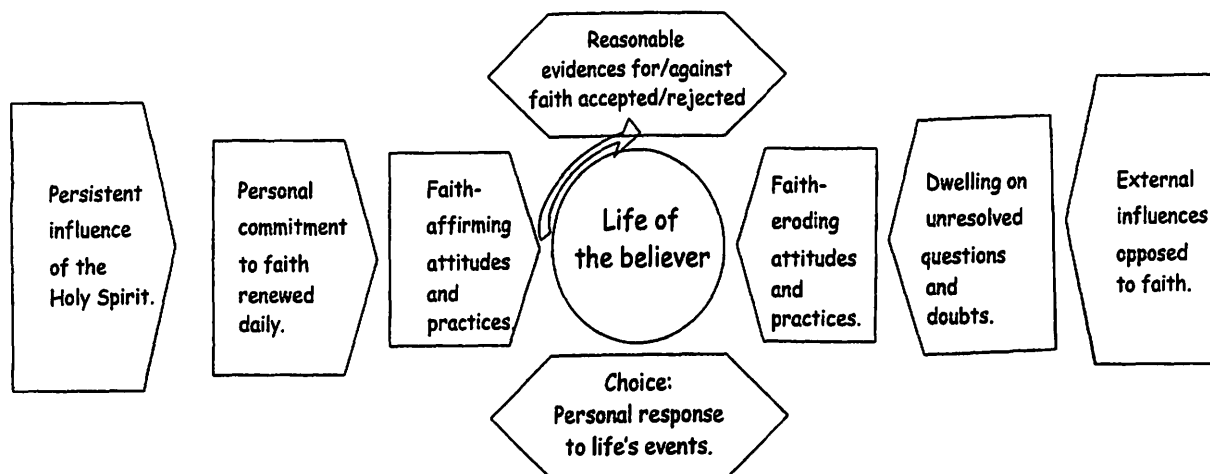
Reasonable evidences for/against faith accepted/rejected

Persistent influence of the Holy Spirit.

Personal commitment to faith renewed daily.

Faith-affirming attitudes and practices.

Life of the believer

Faith-eroding attitudes and practices.

Dwelling on unresolved questions and doubts.

External influences opposed to faith.

Choice: Personal response to life's events.